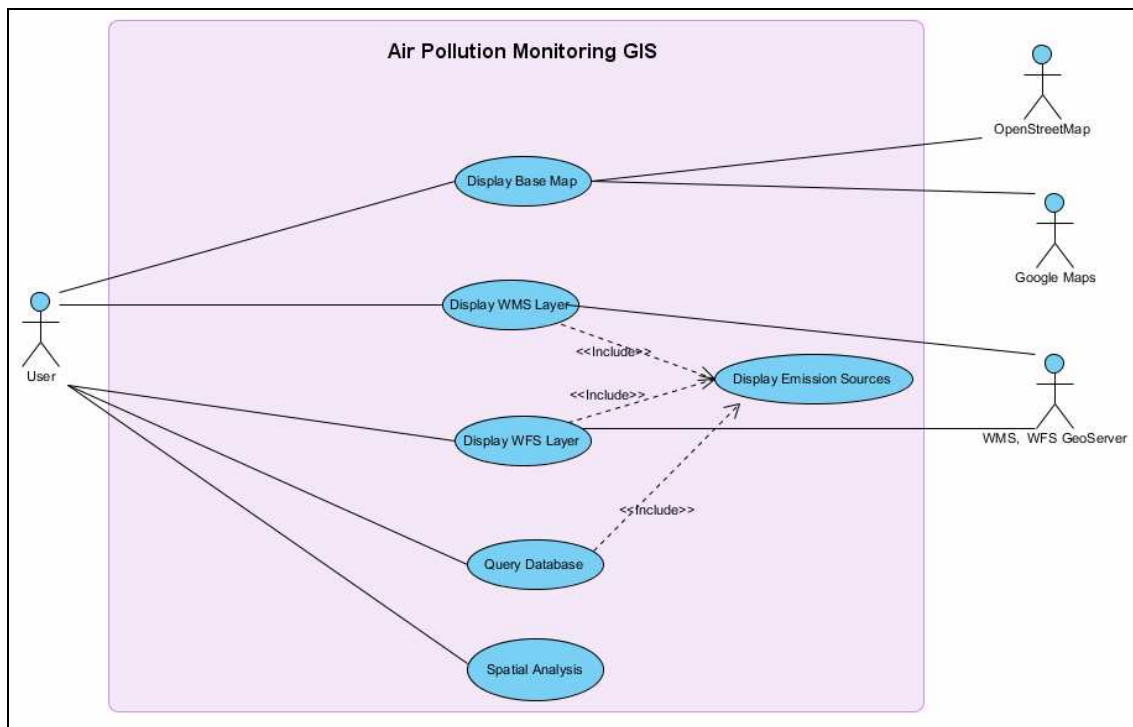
Air Pollution Monitoring GIS

OpenStreetMap

Display Base Map

Google Maps

User

Display WMS Layer

<<Include>>

<<Include>>

Display Emission Sources

Display WFS Layer

WMS, WFS GeoServer

<<Include>>

Query Database

Spatial Analysis